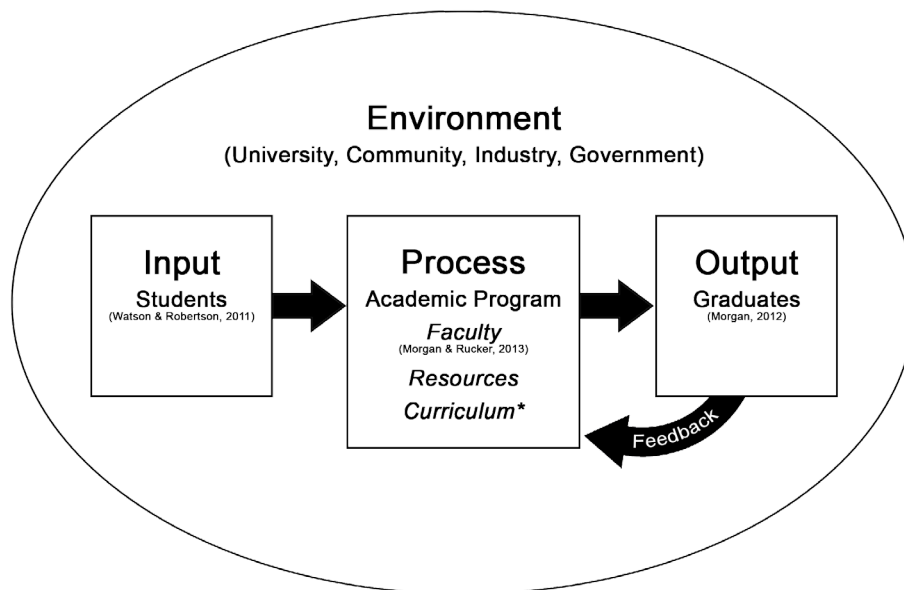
Environment
(University, Community, Industry, Government)

Input
Students
(Watson & Robertson, 2011)

Process
Academic Program
*Faculty*
(Morgan & Rucker, 2013)
*Resources*
*Curriculum**

Output
Graduates
(Morgan, 2012)

Feedback